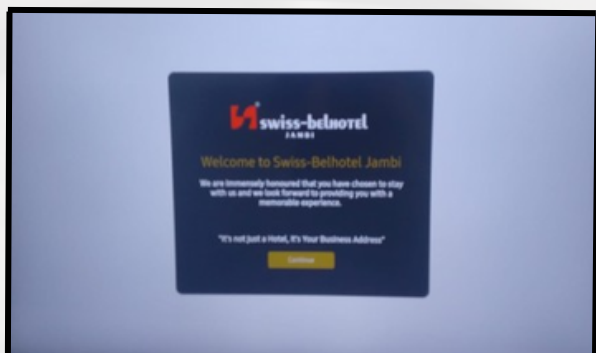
swiss-belhotel
JAMBI

Welcome to Swiss-Belhotel Jambi

We are immensely honoured that you have chosen to stay with us and we look forward to providing you with a memorable experience.

"It's not just a Hotel, it's Your Business Address"

Continue